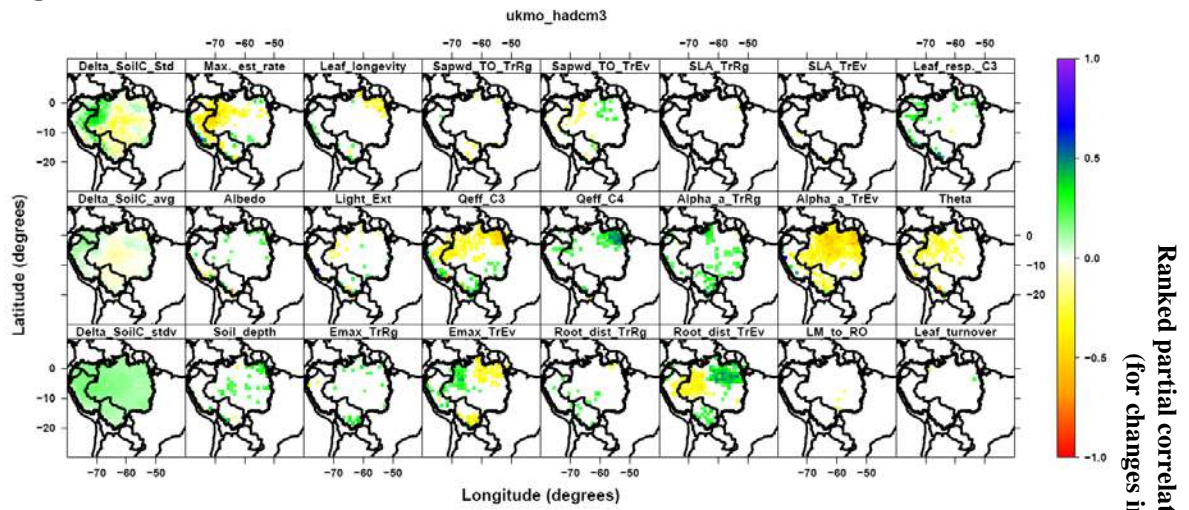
ukmo_hadcm3

-70 -60 -50
-70 -60 -50
-70 -60 -50
-70 -60 -50

Delta_SoilC_Std
Max._est_rate
Leaf_longevity
Sapwd_TO_TrRg
Sapwd_TO_TrEv
SLA_TrRg
SLA_TrEv
Leaf_resp._C3

Delta_SoilC_avg
Albedo
Light_Ext
Qeff_C3
Qeff_C4
Alpha_a_TrRg
Alpha_a_TrEv
Theta

Delta_SoilC_stdv
Soil_depth
Emax_TrRg
Emax_TrEv
Root_dist_TrRg
Root_dist_TrEv
LM_to_RO
Leaf_turnover

0
-10
-20

Latitude (degrees)

-70 -60 -50
-70 -60 -50
-70 -60 -50
-70 -60 -50

Longitude (degrees)

1.0
0.5
0.0
-0.5
-1.0

Ranked partial correlat
(for changes i